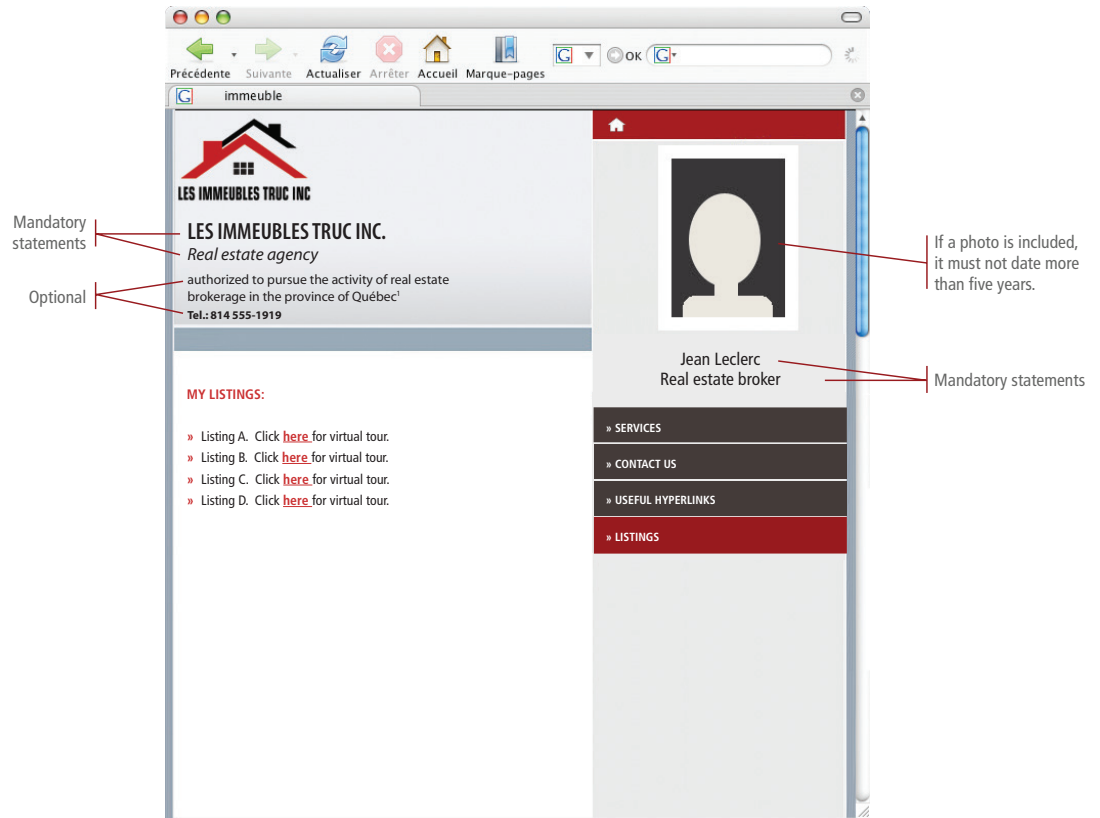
Précédente Suivante Actualiser Arrêter Accueil Marque-pages

OK

immeuble

LES IMMEUBLES TRUC INC

Mandatory statements

LES IMMEUBLES TRUC INC.
Real estate agency

Optional

authorized to pursue the activity of real estate brokerage in the province of Québec$^1$
Tel.: 814 555-1919

If a photo is included, it must not date more than five years.

Jean Leclerc
Real estate broker

Mandatory statements

MY LISTINGS:

» Listing A. Click here for virtual tour.
» Listing B. Click here for virtual tour.
» Listing C. Click here for virtual tour.
» Listing D. Click here for virtual tour.

» SERVICES
» CONTACT US
» USEFUL HYPERLINKS
» LISTINGS